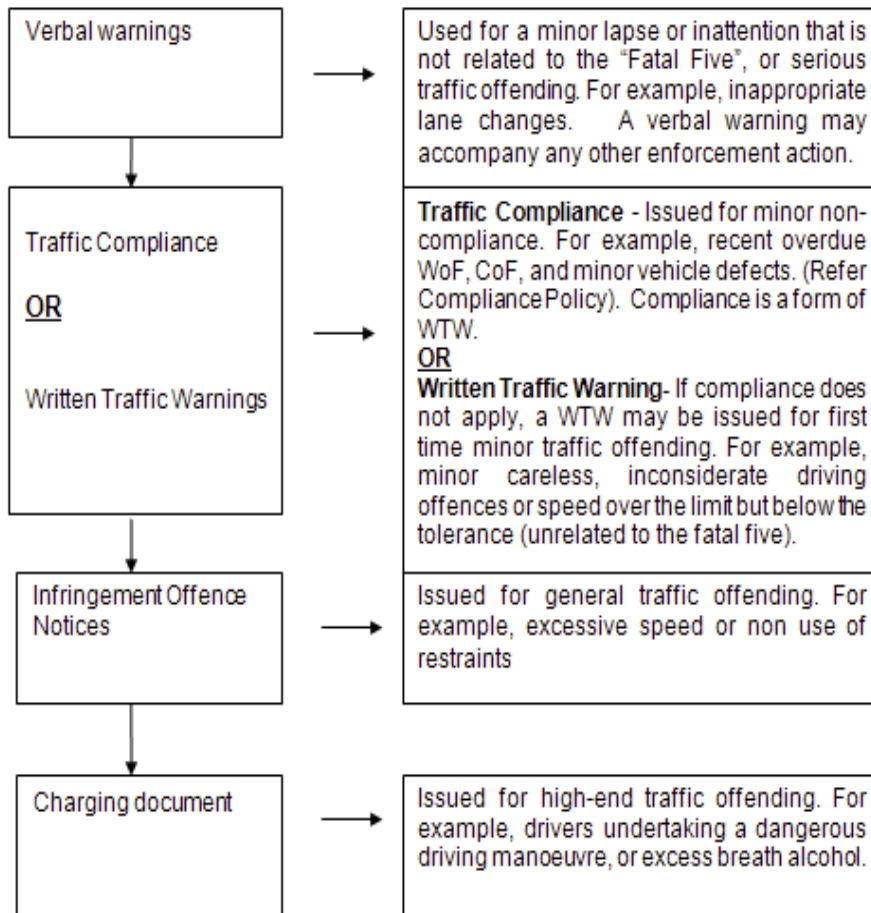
Verbal warnings

Used for a minor lapse or inattention that is not related to the "Fatal Five", or serious traffic offending. For example, inappropriate lane changes. A verbal warning may accompany any other enforcement action.

Traffic Compliance

OR

Written Traffic Warnings

Traffic Compliance - Issued for minor non-compliance. For example, recent overdue WoF, CoF, and minor vehicle defects. (Refer Compliance Policy). Compliance is a form of WTW.

OR

Written Traffic Warning- If compliance does not apply, a WTW may be issued for first time minor traffic offending. For example, minor careless, inconsiderate driving offences or speed over the limit but below the tolerance (unrelated to the fatal five).

Infringement Offence Notices

Issued for general traffic offending. For example, excessive speed or non use of restraints

Charging document

Issued for high-end traffic offending. For example, drivers undertaking a dangerous driving manoeuvre, or excess breath alcohol.